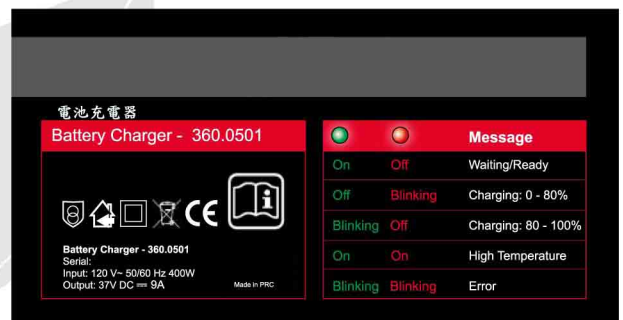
電池充電器

Battery Charger - 360.0501

CE

Battery Charger - 360.0501
Serial:
Input: 120 V~ 50/60 Hz 400W
Output: 37V DC ⎓ 9A

Made in PRC

| | | Message |
|---|---|---|
| On | Off | Waiting/Ready |
| Off | Blinking | Charging: 0 - 80% |
| Blinking | Off | Charging: 80 - 100% |
| On | On | High Temperature |
| Blinking | Blinking | Error |